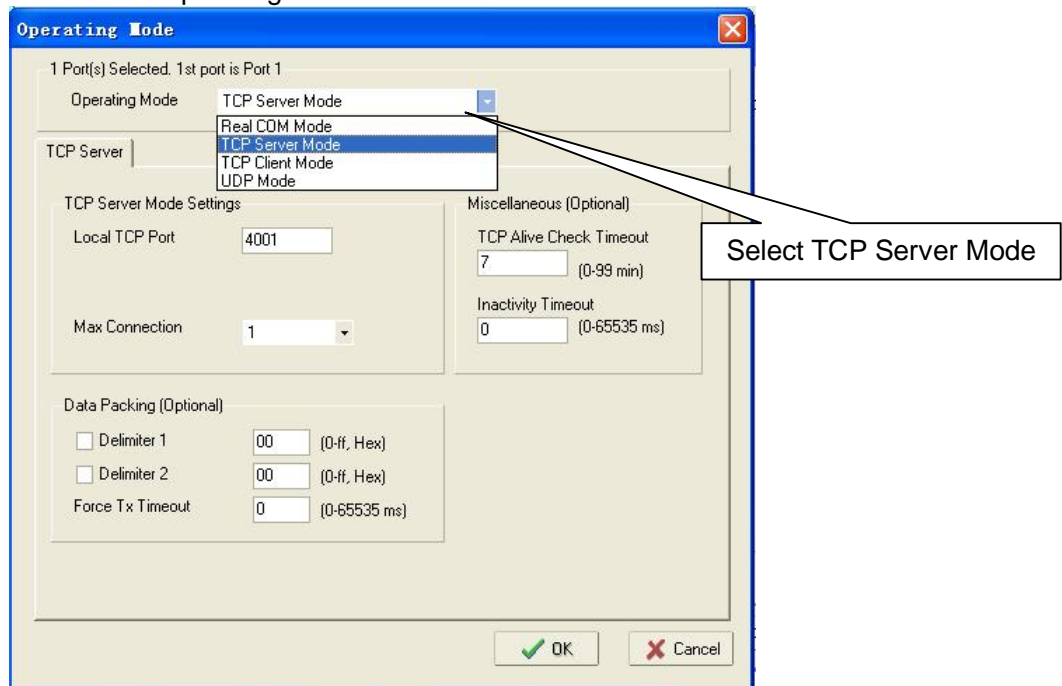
Operating Mode

1 Port(s) Selected. 1st port is Port 1

Operating Mode TCP Server Mode

Real COM Mode
TCP Server Mode
TCP Client Mode
UDP Mode

TCP Server

TCP Server Mode Settings

Local TCP Port 4001

Max Connection 1

Miscellaneous (Optional)

TCP Alive Check Timeout
7 (0-99 min)

Inactivity Timeout
0 (0-65535 ms)

Select TCP Server Mode

Data Packing (Optional)

Delimiter 1 00 (0-ff, Hex)

Delimiter 2 00 (0-ff, Hex)

Force Tx Timeout 0 (0-65535 ms)

OK

Cancel